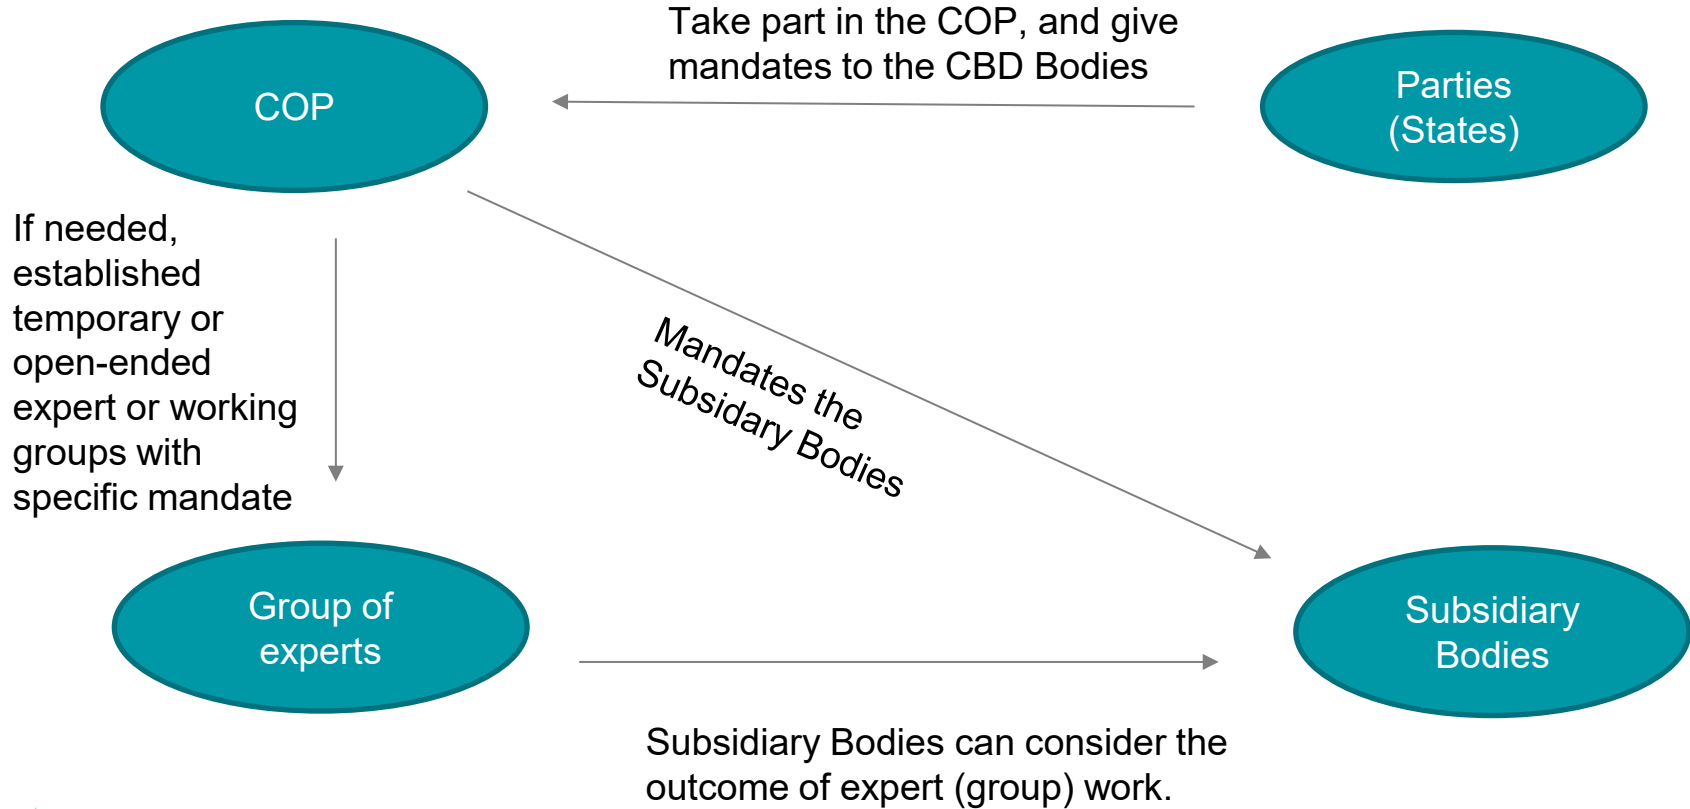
COP

Take part in the COP, and give mandates to the CBD Bodies

Parties (States)

If needed, established temporary or open-ended expert or working groups with specific mandate

Mandates the Subsidary Bodies

Group of experts

Subsidiary Bodies

Subsidiary Bodies can consider the outcome of expert (group) work.